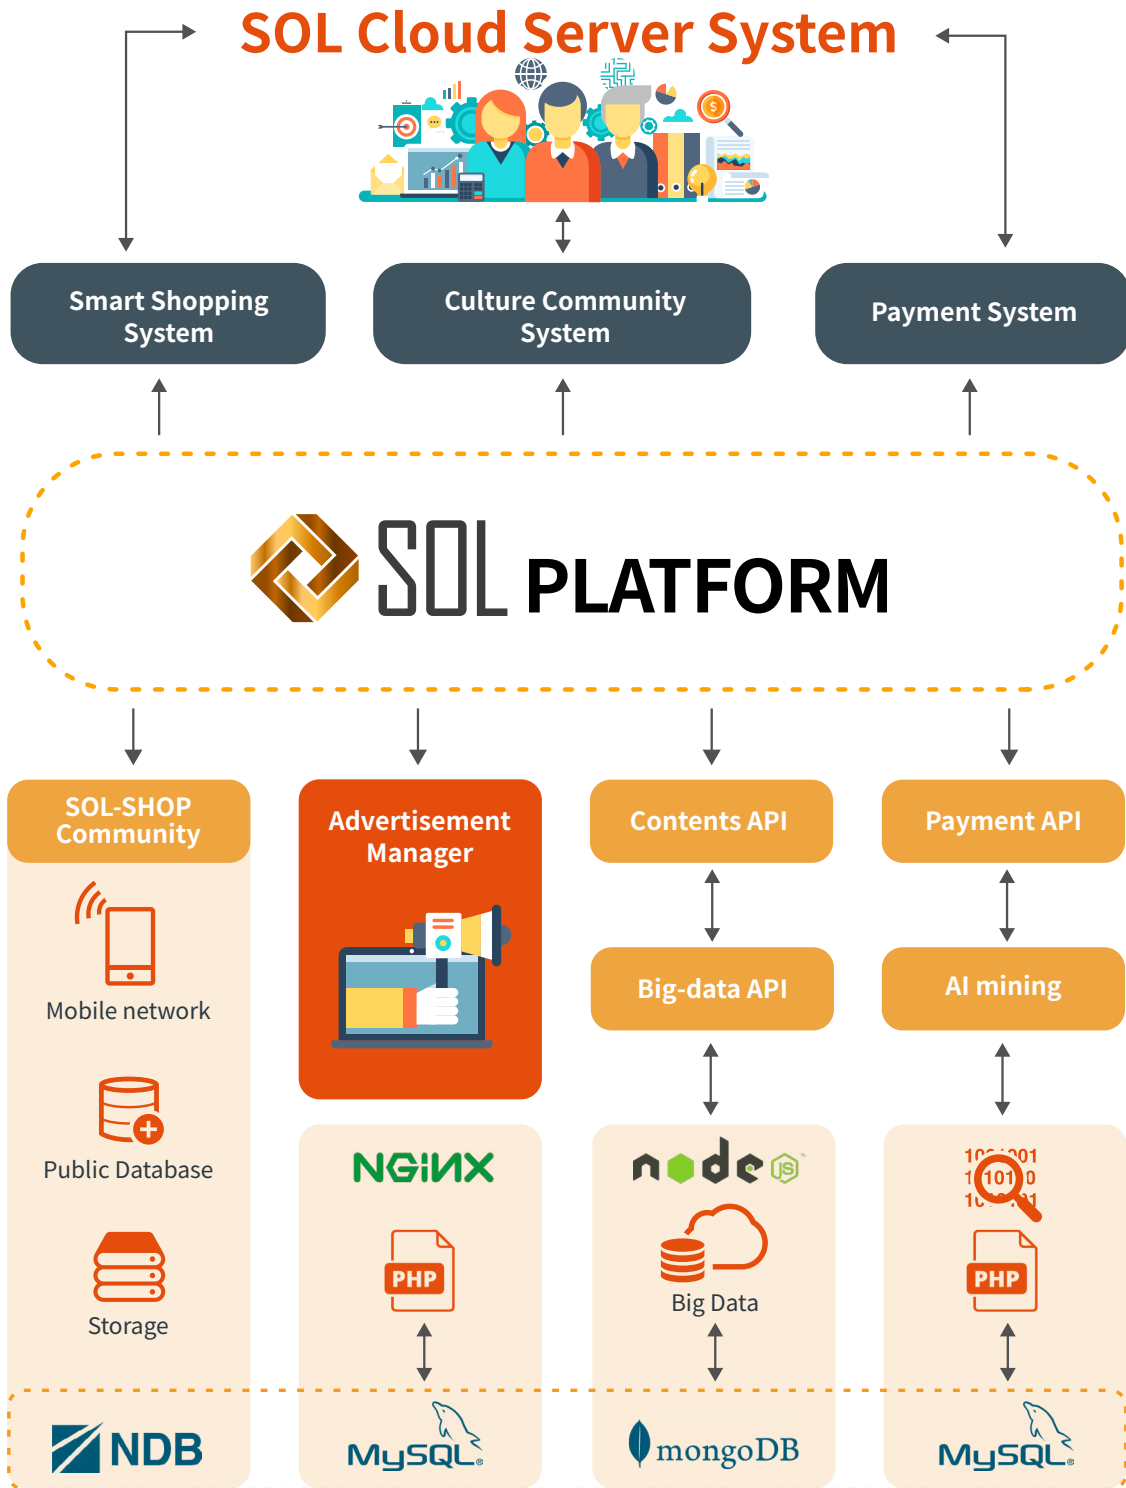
SOL Cloud Server System

Smart Shopping System

Culture Community System

Payment System

SOL PLATFORM

SOL-SHOP Community

Mobile network

Public Database

Storage

NDB

Advertisement Manager

NGINX

PHP

MySQL

Contents API

Big-data API

node JS

Big Data

mongoDB

Payment API

AI mining

101

PHP

MySQL